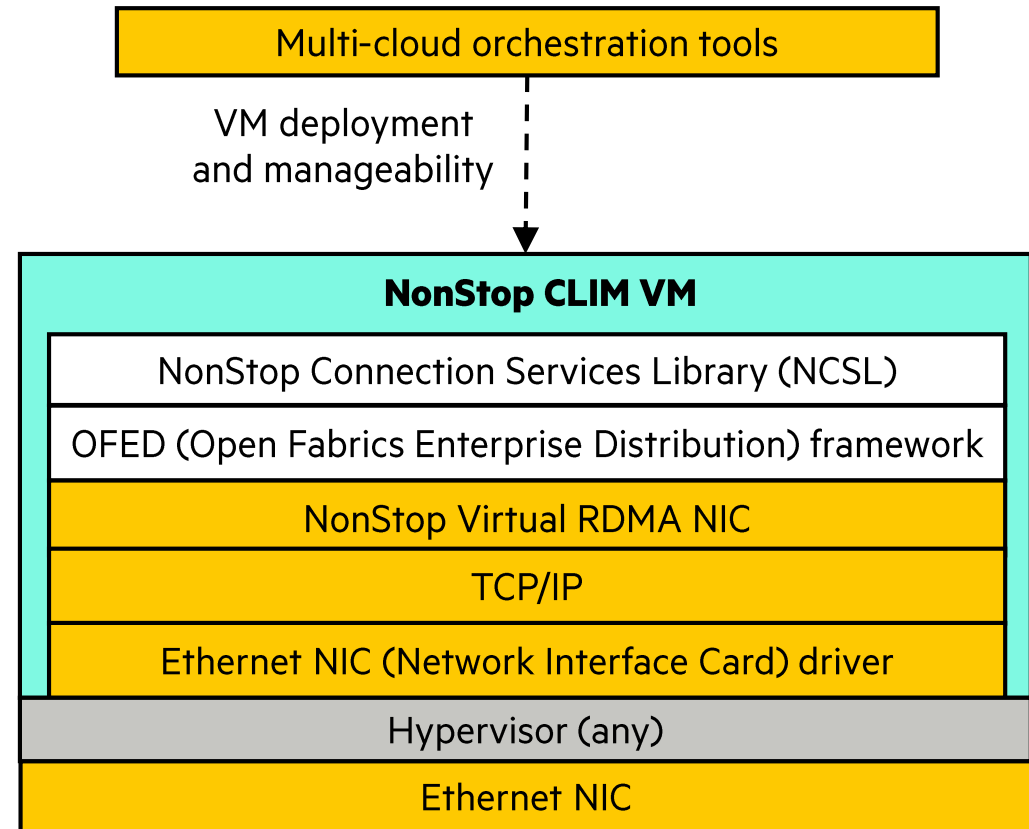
Multi-cloud orchestration tools

VM deployment and manageability

NonStop CLIM VM

NonStop Connection Services Library (NCSL)

OFED (Open Fabrics Enterprise Distribution) framework

NonStop Virtual RDMA NIC

TCP/IP

Ethernet NIC (Network Interface Card) driver

Hypervisor (any)

Ethernet NIC